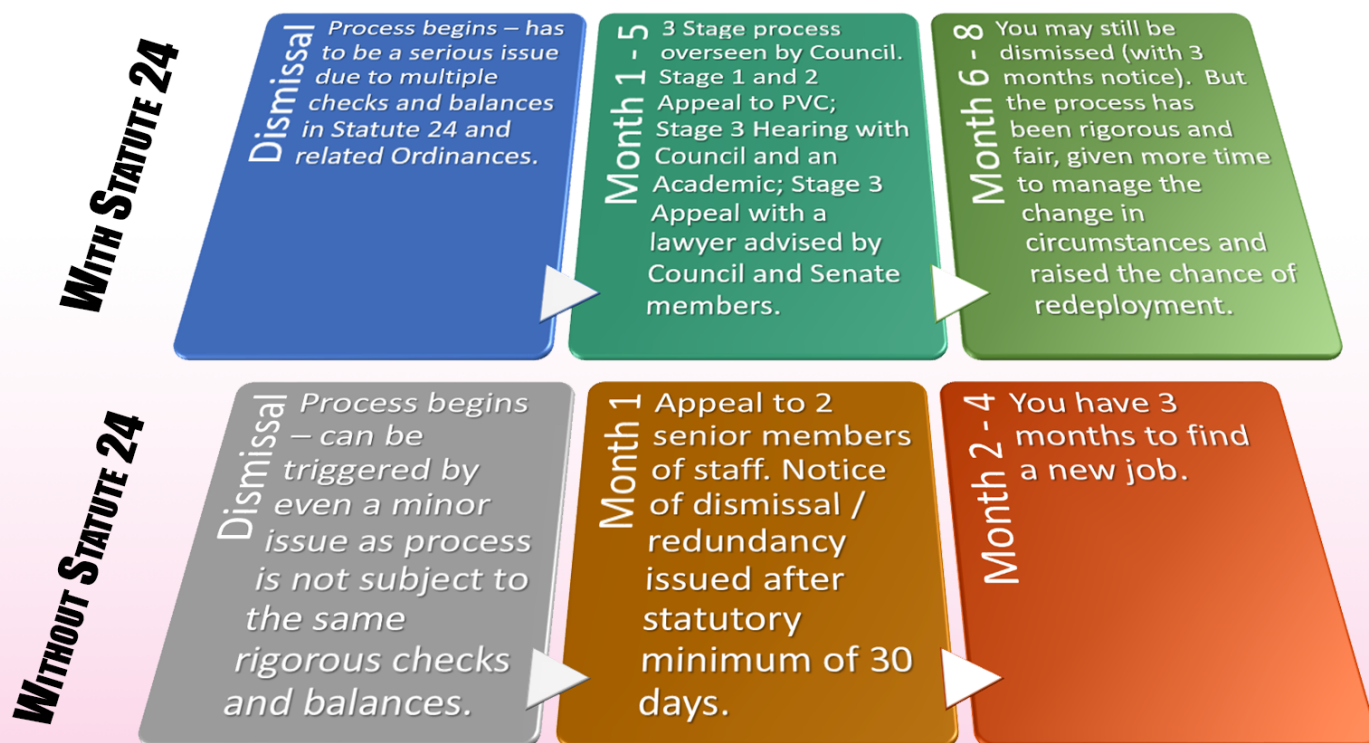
With Statute 24

Dismissal

Process begins – has to be a serious issue due to multiple checks and balances in Statute 24 and related Ordinances.

Month 1 - 5

3 Stage process overseen by Council. Stage 1 and 2 Appeal to PVC; Stage 3 Hearing with Council and an Academic; Stage 3 Appeal with a lawyer advised by Council and Senate members.

Month 6 - 8

You may still be dismissed (with 3 months notice). But the process has been rigorous and fair, given more time to manage the change in circumstances and raised the chance of redeployment.

Without Statute 24

Dismissal

Process begins – can be triggered by even a minor issue as process is not subject to the same rigorous checks and balances.

Month 1

Appeal to 2 senior members of staff. Notice of dismissal / redundancy issued after statutory minimum of 30 days.

Month 2 - 4

You have 3 months to find a new job.